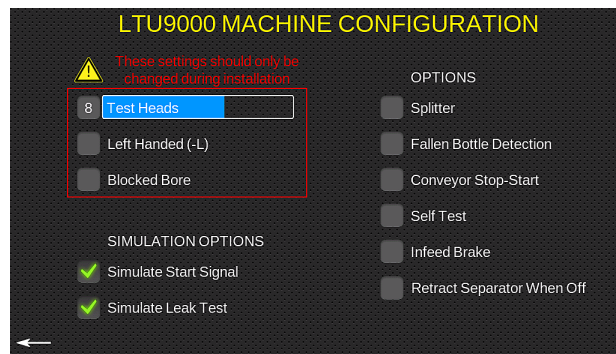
LTU9000 MACHINE CONFIGURATION

These settings should only be changed during installation

8 Test Heads

Left Handed (-L)

Blocked Bore

SIMULATION OPTIONS

Simulate Start Signal

Simulate Leak Test

OPTIONS

Splitter

Fallen Bottle Detection

Conveyor Stop-Start

Self Test

Infeed Brake

Retract Separator When Off